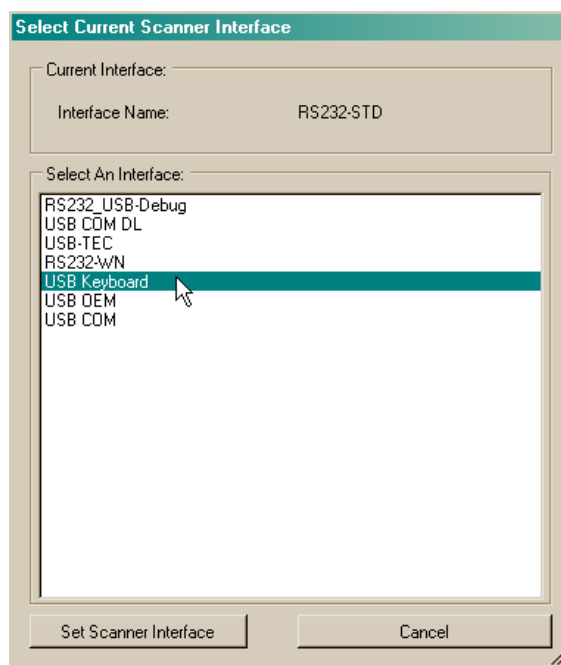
Select Current Scanner Interface

Current Interface:

Interface Name: RS232-STD

Select An Interface:

RS232_USB-Debug
USB COM DL
USB-TEC
RS232-WN
USB Keyboard
USB OEM
USB COM

Set Scanner Interface

Cancel